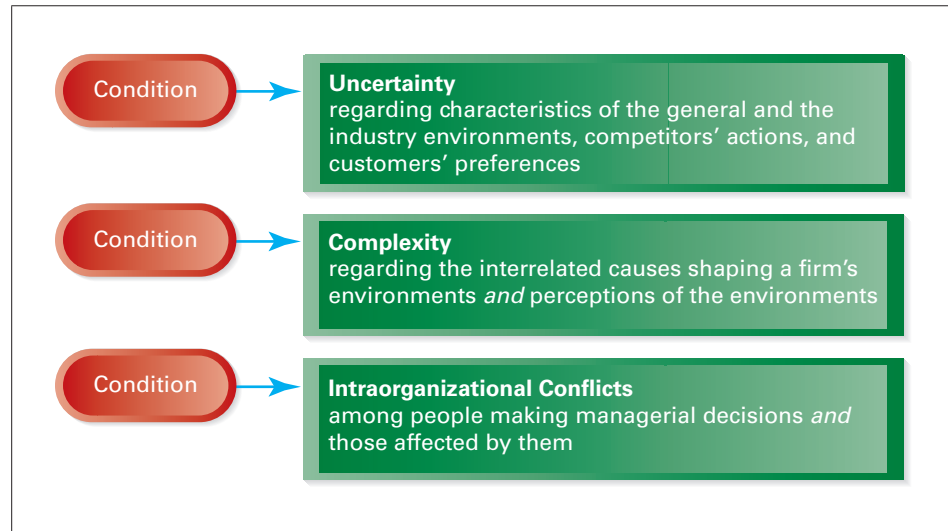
Condition

**Uncertainty**
regarding characteristics of the general and the industry environments, competitors' actions, and customers' preferences

Condition

**Complexity**
regarding the interrelated causes shaping a firm's environments *and* perceptions of the environments

Condition

**Intraorganizational Conflicts**
among people making managerial decisions *and* those affected by them